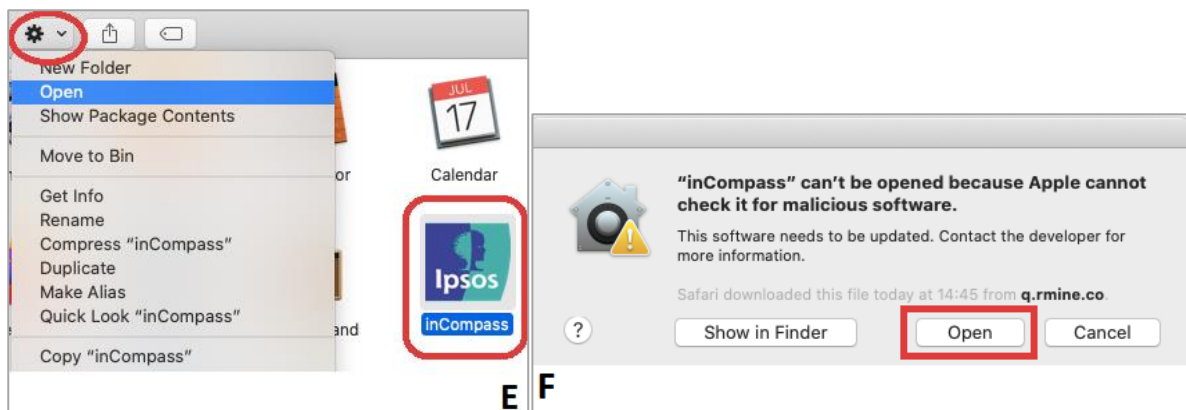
New Folder
Open
Show Package Contents

Move to Bin

Get Info
Rename
Compress "inCompass"
Duplicate
Make Alias
Quick Look "inCompass"

Copy "inCompass"

or

and

JUL
17
Calendar

Ipsos
inCompass

E

"inCompass" can't be opened because Apple cannot check it for malicious software.

This software needs to be updated. Contact the developer for more information.

Safari downloaded this file today at 14:45 from q.rmine.co.

?
Show in Finder
Open
Cancel

F